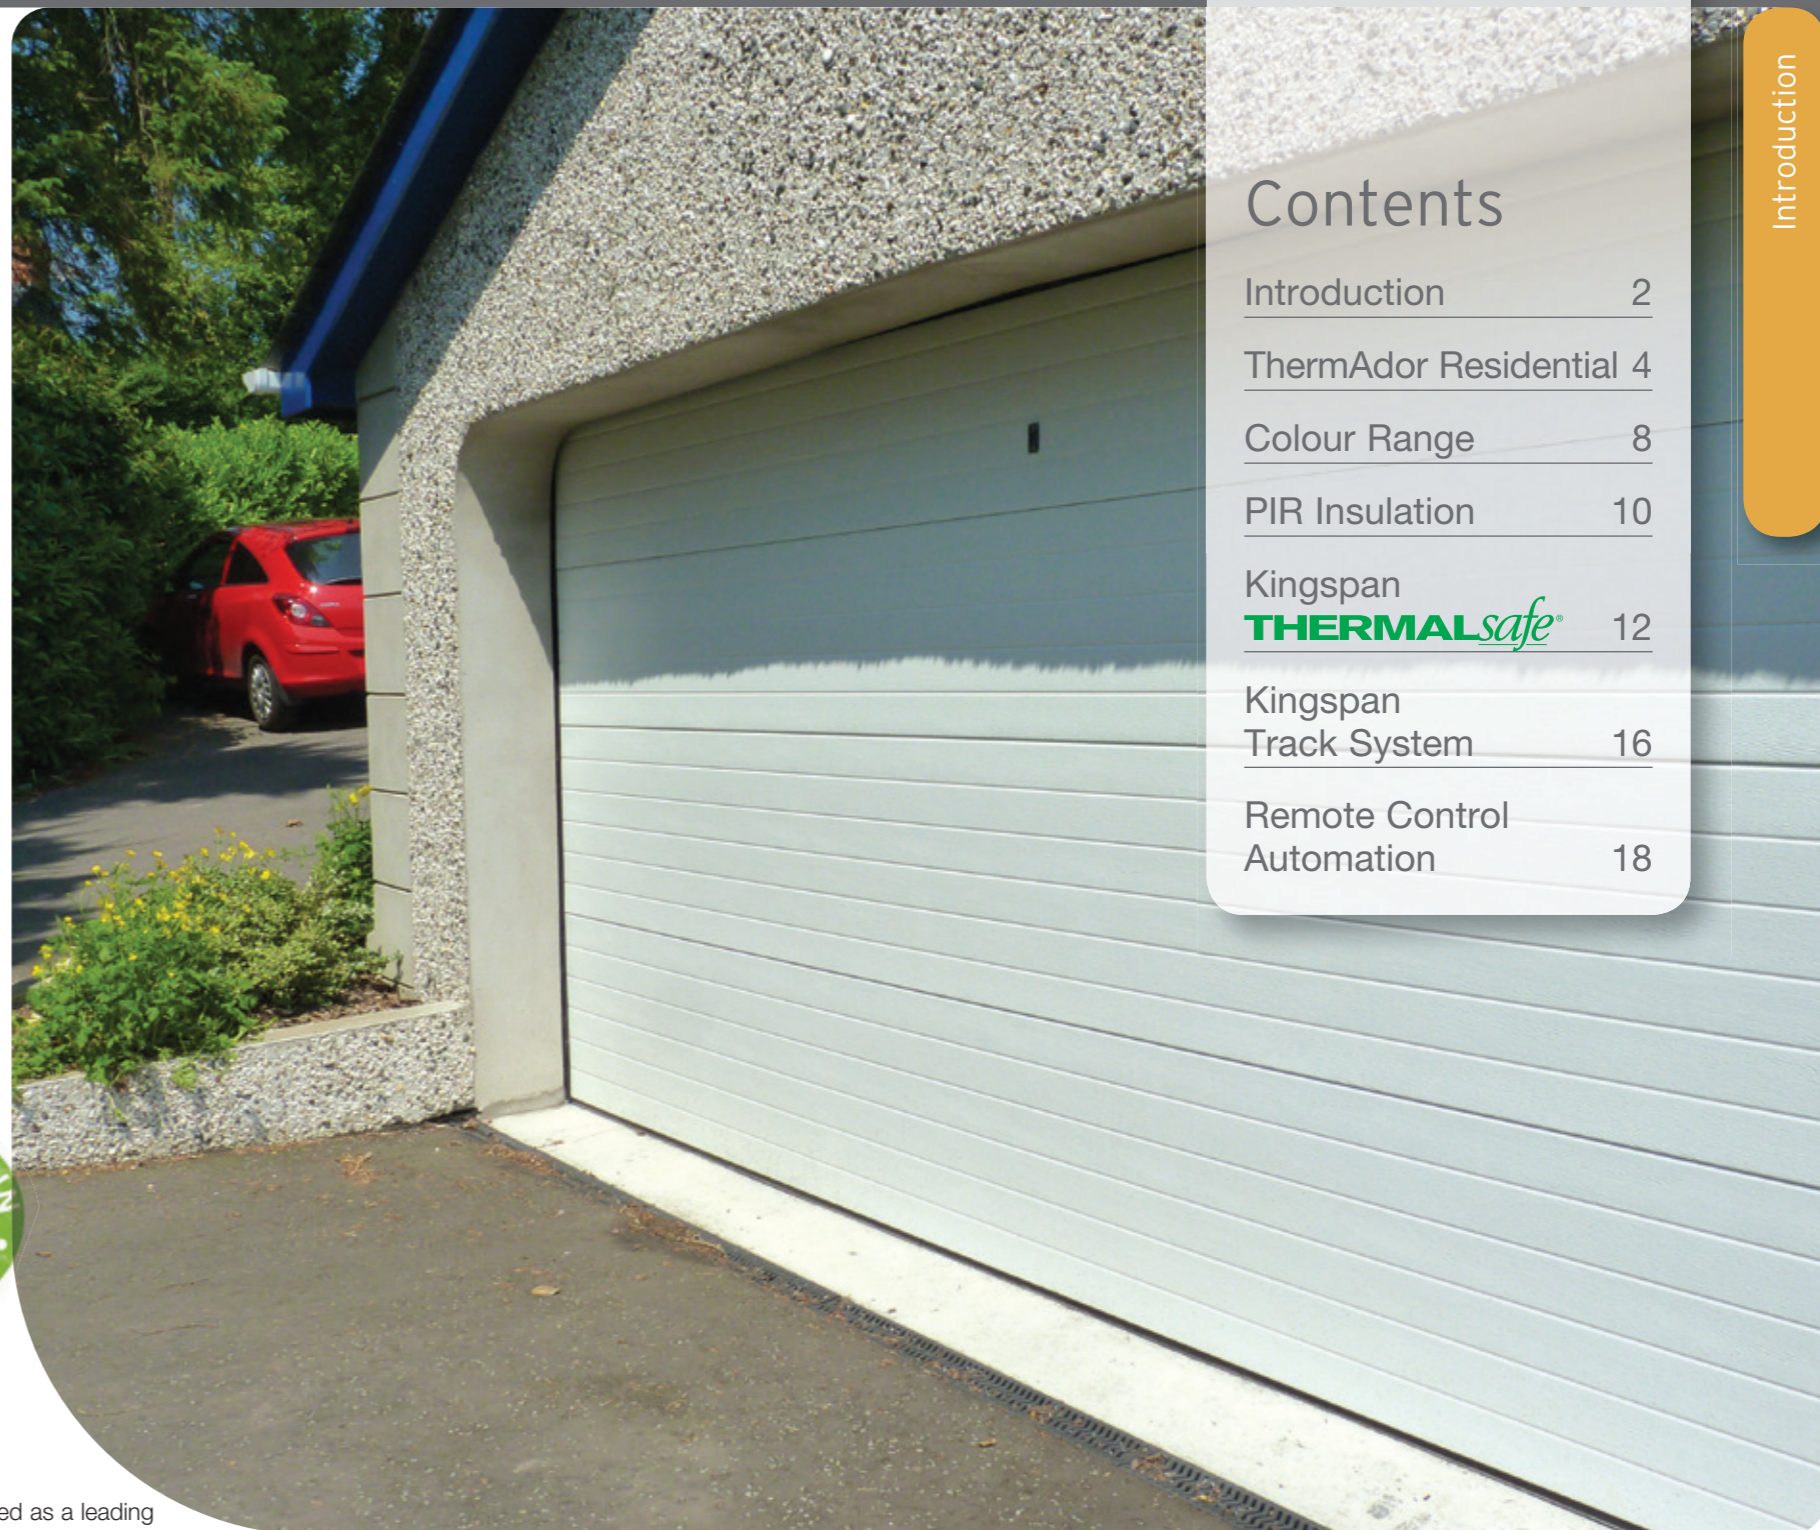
Introduction

Contents

| | |
|---|---|
| Introduction | 2 |
| ThermAdor Residential | 4 |
| Colour Range | 8 |
| PIR Insulation | 10 |
| Kingspan THERMALsafe® | 12 |
| Kingspan Track System | 16 |
| Remote Control Automation | 18 |

ed as a leading